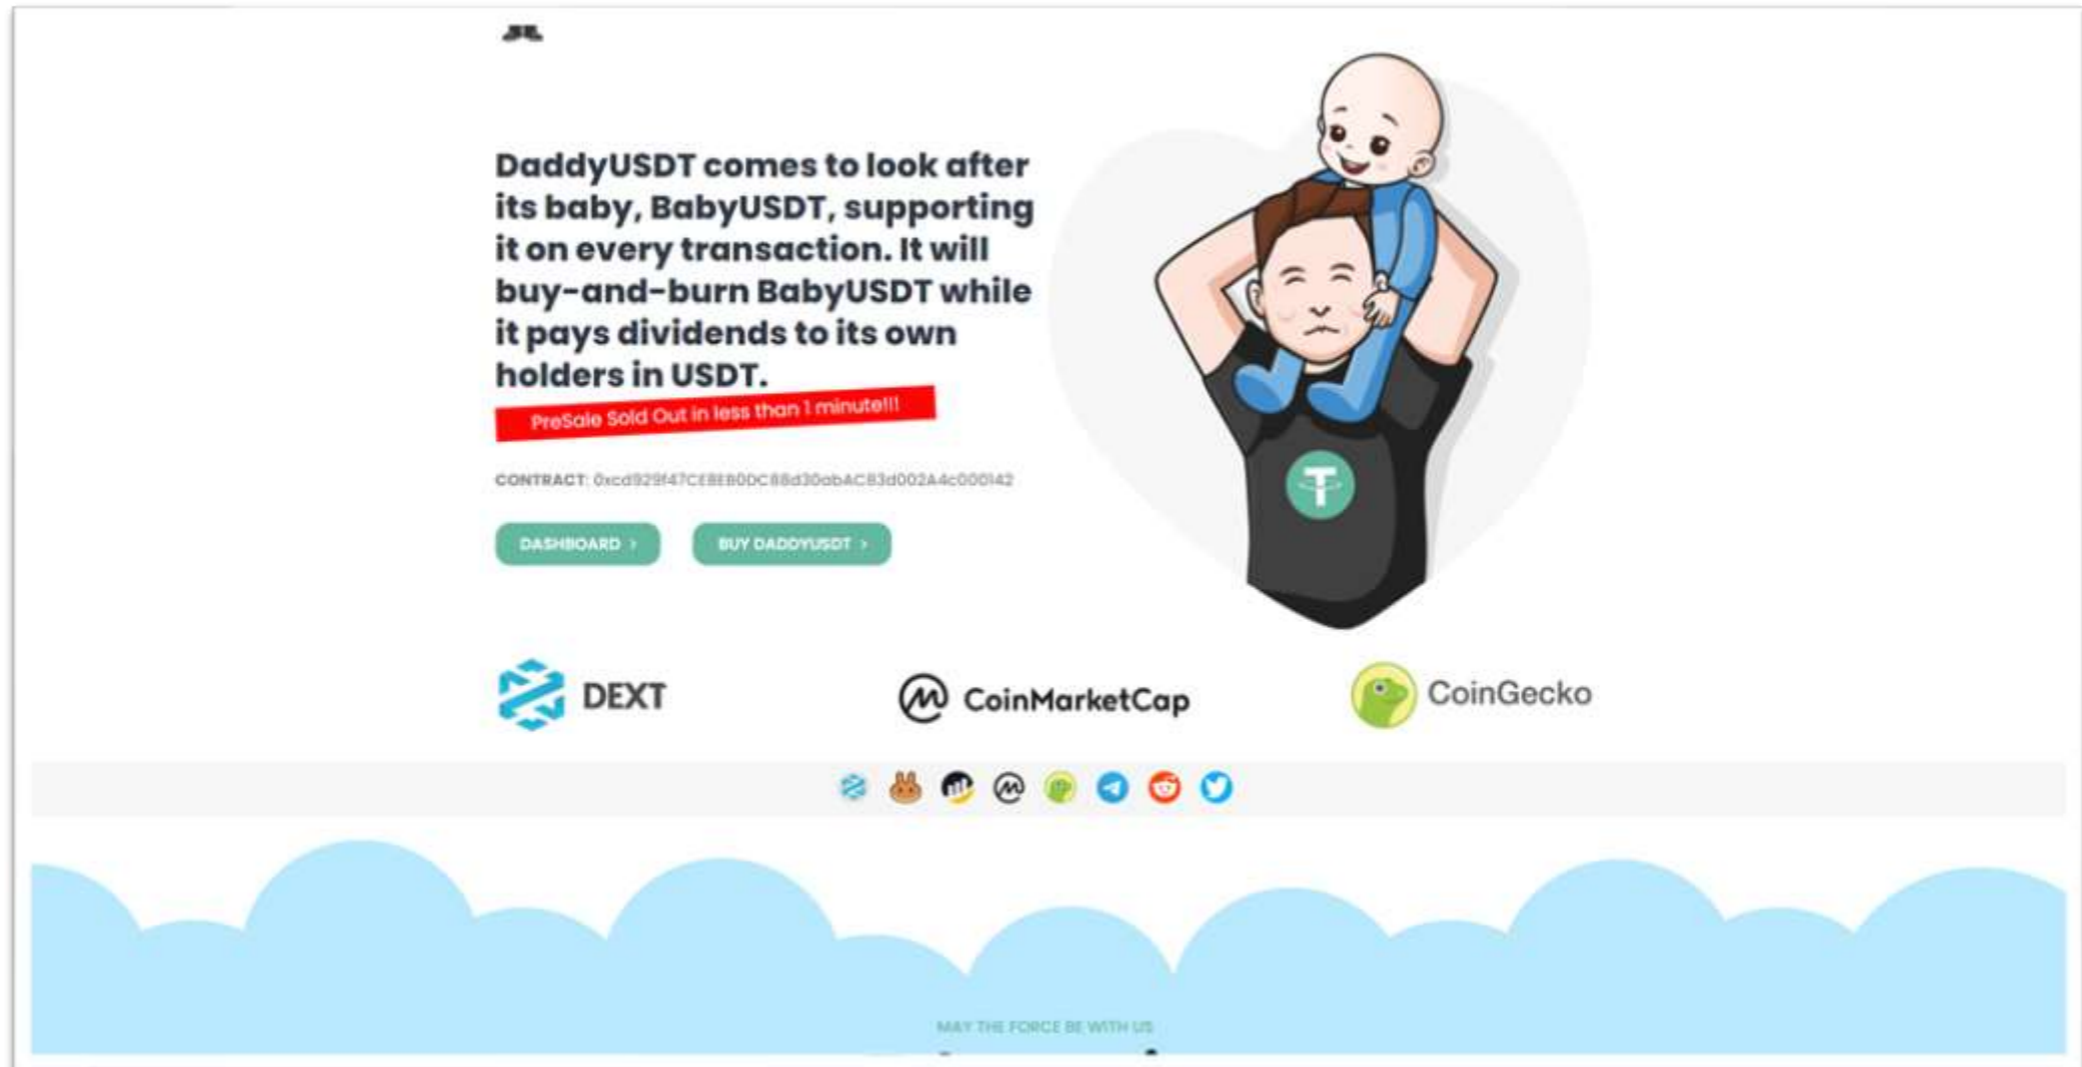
DaddyUSDT comes to look after its baby, BabyUSDT, supporting it on every transaction. It will buy-and-burn BabyUSDT while it pays dividends to its own holders in USDT.

PreSale Sold Out in less than 1 minute!!!

CONTRACT: 0xcd929f47CE8EB0DC88d30abAC83d002A4c000142

DASHBOARD ›

BUY DADDYUSDT ›

DEXT

CoinMarketCap

CoinGecko

MAY THE FORCE BE WITH US